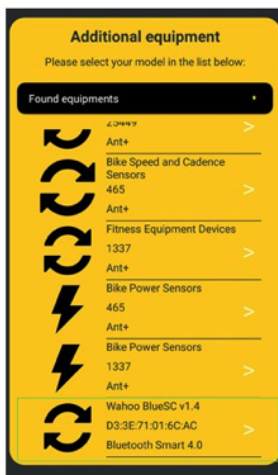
Additional equipment

Please select your model in the list below:

Found equipments

25449
Ant+
>

Bike Speed and Cadence Sensors
465
Ant+
>

Fitness Equipment Devices
1337
Ant+
>

Bike Power Sensors
465
Ant+
>

Bike Power Sensors
1337
Ant+
>

Wahoo BlueSC v1.4
D3:3E:71:01:6C:AC
Bluetooth Smart 4.0
>